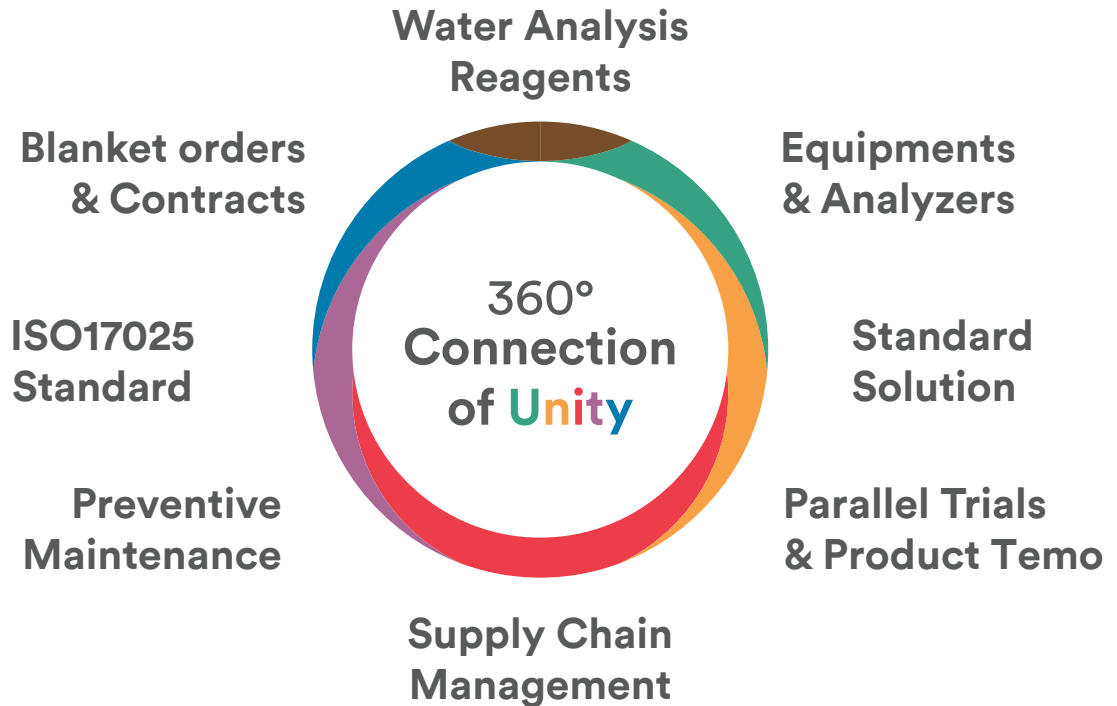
Water Analysis Reagents

Equipments & Analyzers

Standard Solution

Parallel Trials & Product Temo

Supply Chain Management

Preventive Maintenance

ISO17025 Standard

Blanket orders & Contracts

360º Connection of Unity